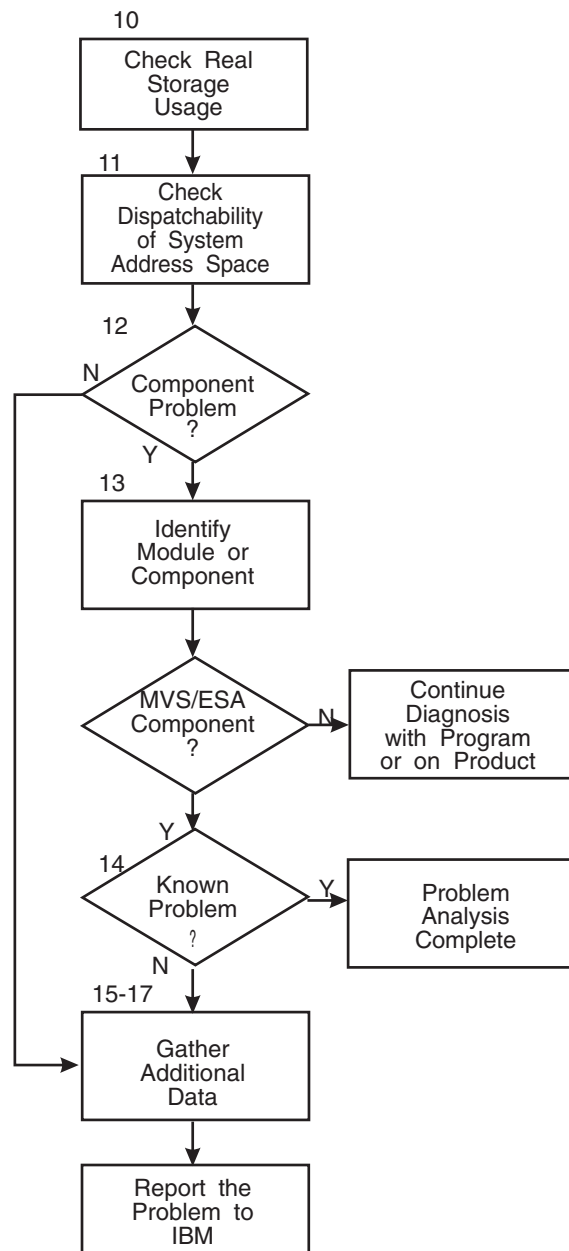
10
Check Real Storage Usage

11
Check Dispatchability of System Address Space

12
Component Problem ?
N
Y

13
Identify Module or Component

MVS/ESA Component ?
N
Continue Diagnosis with Program or on Product
Y

14
Known Problem ?
Y
Problem Analysis Complete
N

15-17
Gather Additional Data

Report the Problem to IBM